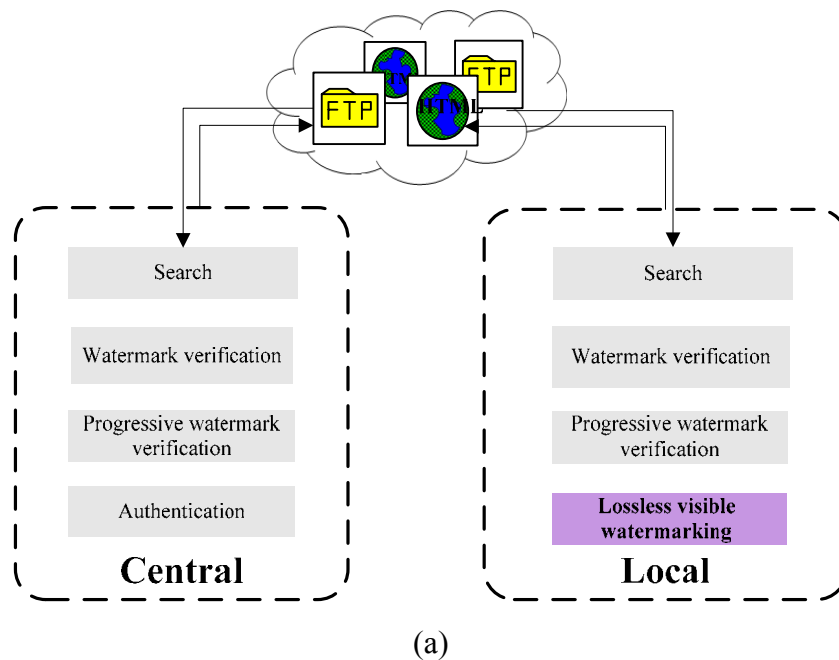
FTP

FTP

HTML

Search

Watermark verification

Progressive watermark verification

Authentication

Central

Search

Watermark verification

Progressive watermark verification

Lossless visible watermarking

Local

(a)